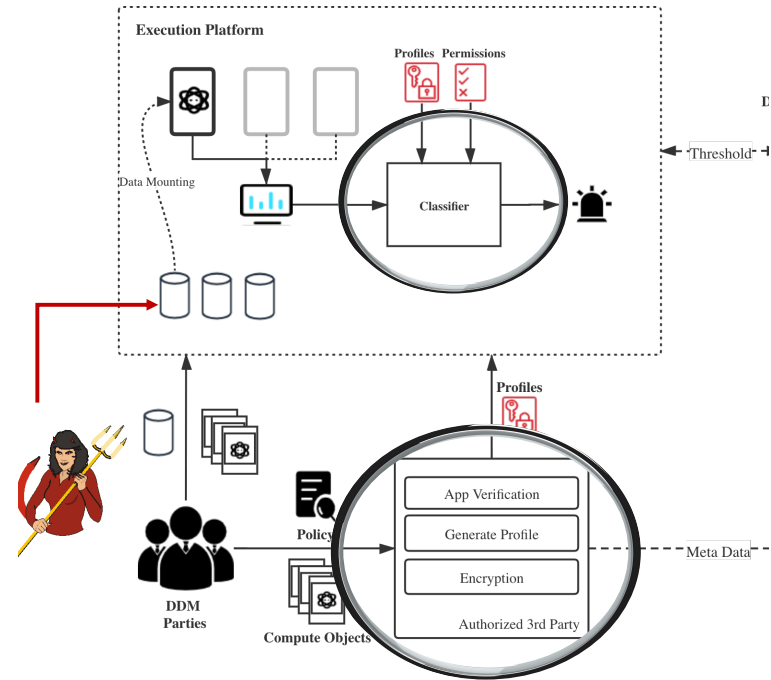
Execution Platform

Profiles Permissions

D

Threshold

Data Mounting

Classifier

Profiles

App Verification

Generate Profile

Encryption

Authorized 3rd Party

Policy

Meta Data

DDM Parties

Compute Objects